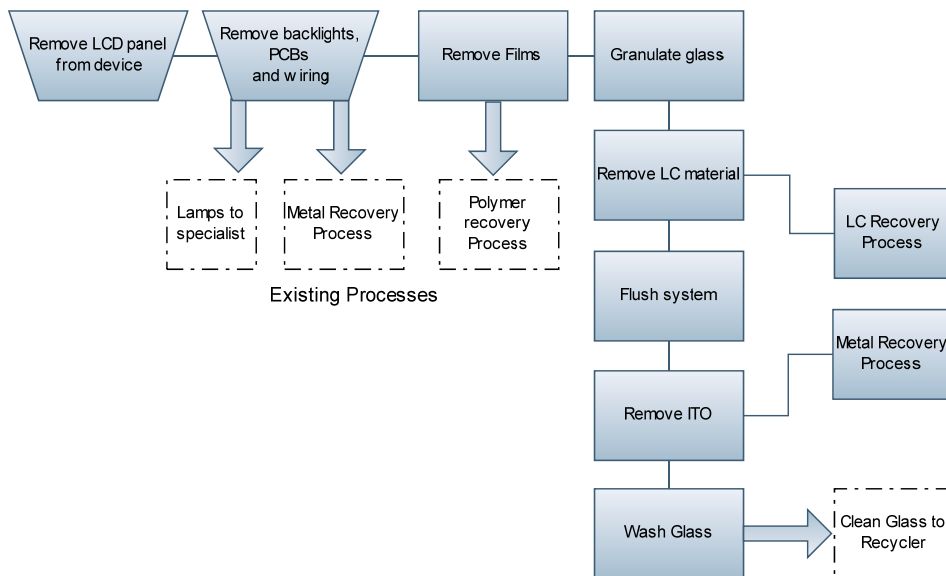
Remove LCD panel from device

Remove backlights, PCBs and wiring

Remove Films

Granulate glass

Lamps to specialist

Metal Recovery Process

Polymer recovery Process

Existing Processes

Remove LC material

LC Recovery Process

Flush system

Metal Recovery Process

Remove ITO

Wash Glass

Clean Glass to Recycler